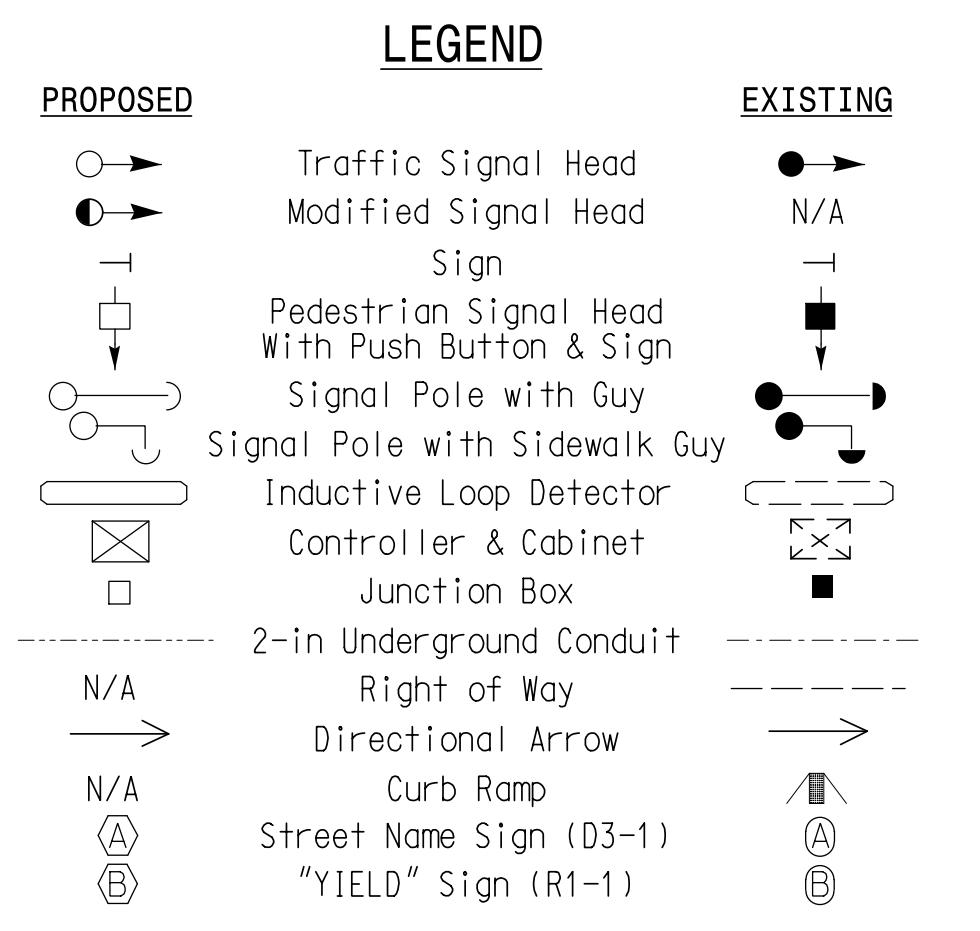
LEGEND

| PROPOSED | | EXISTING |
|---|---|---|
| | Traffic Signal Head | |
| | Modified Signal Head | N/A |
| | Sign | |
| | Pedestrian Signal Head With Push Button & Sign | |
| | Signal Pole with Guy | |
| | Signal Pole with Sidewalk Guy | |
| | Inductive Loop Detector | |
| | Controller & Cabinet | |
| | Junction Box | |
| | 2-in Underground Conduit | |
| N/A | Right of Way | |
| | Directional Arrow | |
| N/A | Curb Ramp | |
| A | Street Name Sign (D3-1) | A |
| B | "YIELD" Sign (R1-1) | B |